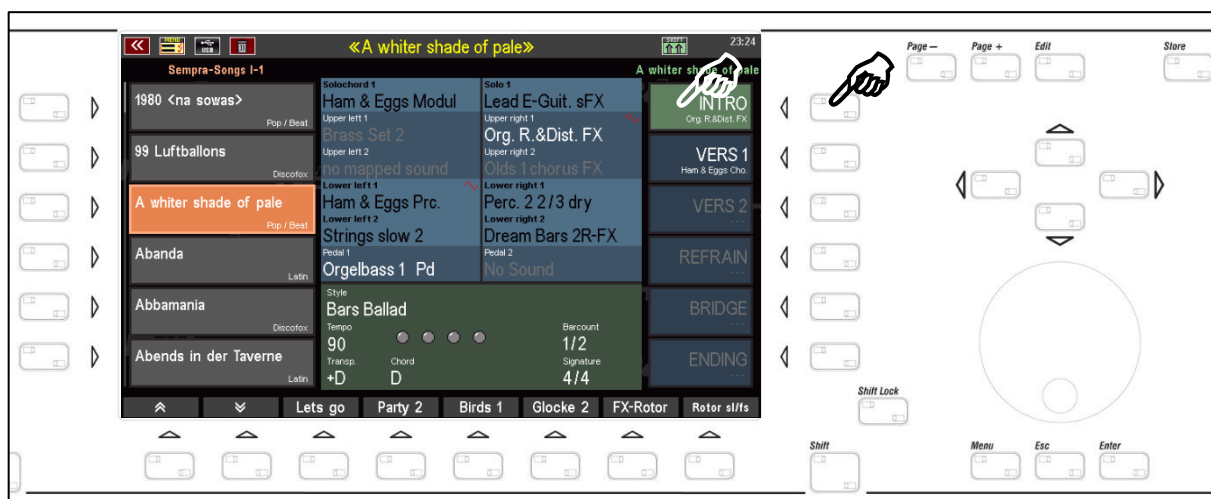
MENU USB

«A whiter shade of pale»

SHIFT

23:24

Sempra-Songs I-1

A whiter shade of pale

1980 <na sowas>
Pop / Beat

99 Luftballons
Discofox

A whiter shade of pale
Pop / Beat

Abanda
Latin

Abbamania
Discofox

Abends in der Taverne
Latin

Solochord 1
Ham & Eggs Modul

Solo 1
Lead E-Guit. sFX

Upper left 1
Brass Set 2

Upper right 1
Org. R.&Dist. FX

Upper left 2
no mapped sound

Upper right 2
Olds 1 chorus FX

Lower left 1
Ham & Eggs Prc.

Lower right 1
Perc. 2 2/3 dry

Lower left 2
Strings slow 2

Lower right 2
Dream Bars 2R-FX

Pedal 1
Orgelbass 1 Pd

Pedal 2
No Sound

Style
Bars Ballad

Tempo
90

Barcount
1/2

Transp.
+D

Chord
D

Signature
4/4

INTRO
Org. R.&Dist. FX

VERS 1
Ham & Eggs Cho.

VERS 2

REFRAIN

BRIDGE

ENDING

Lets go | Party 2 | Birds 1 | Glocke 2 | FX-Rotor | Rotor sl/fs

Page – Page + Edit Store

Shift Lock

Shift

Menu Esc Enter